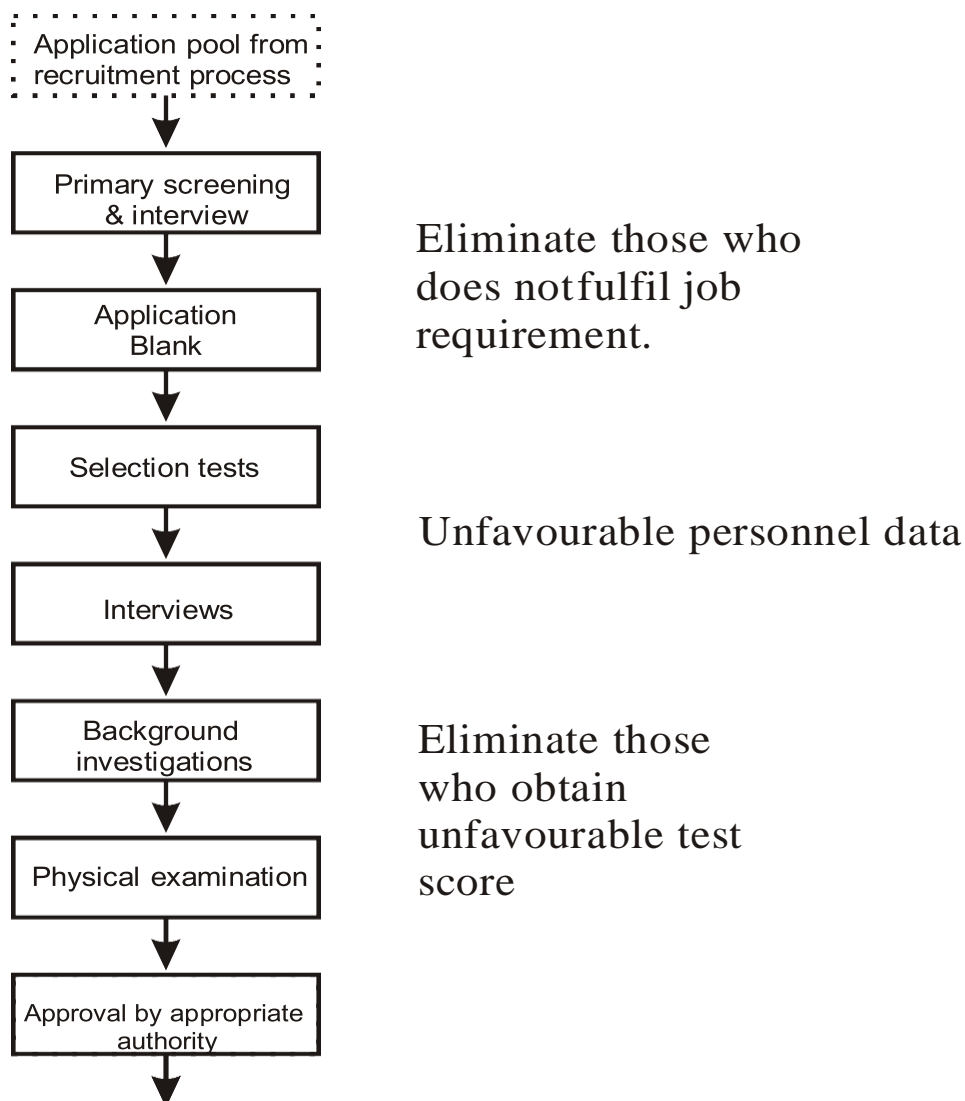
Application pool from recruitment process

Primary screening & interview

Application Blank

Selection tests

Interviews

Background investigations

Physical examination

Approval by appropriate authority

Eliminate those who does notfulfil job requirement.

Unfavourable personnel data

Eliminate those who obtain unfavourable test score